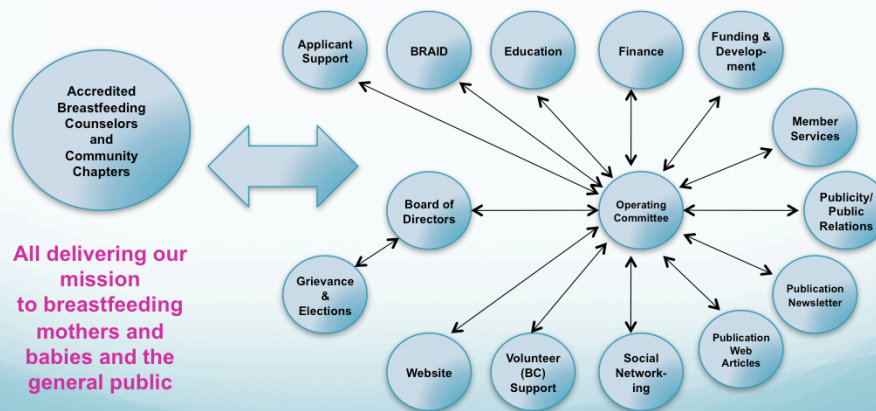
Accredited Breastfeeding Counselors and Community Chapters

All delivering our mission to breastfeeding mothers and babies and the general public

Applicant Support

BRAID

Education

Finance

Funding & Development

Member Services

Publicity/ Public Relations

Publication Newsletter

Publication Web Articles

Social Networking

Volunteer (BC) Support

Website

Grievance & Elections

Board of Directors

Operating Committee